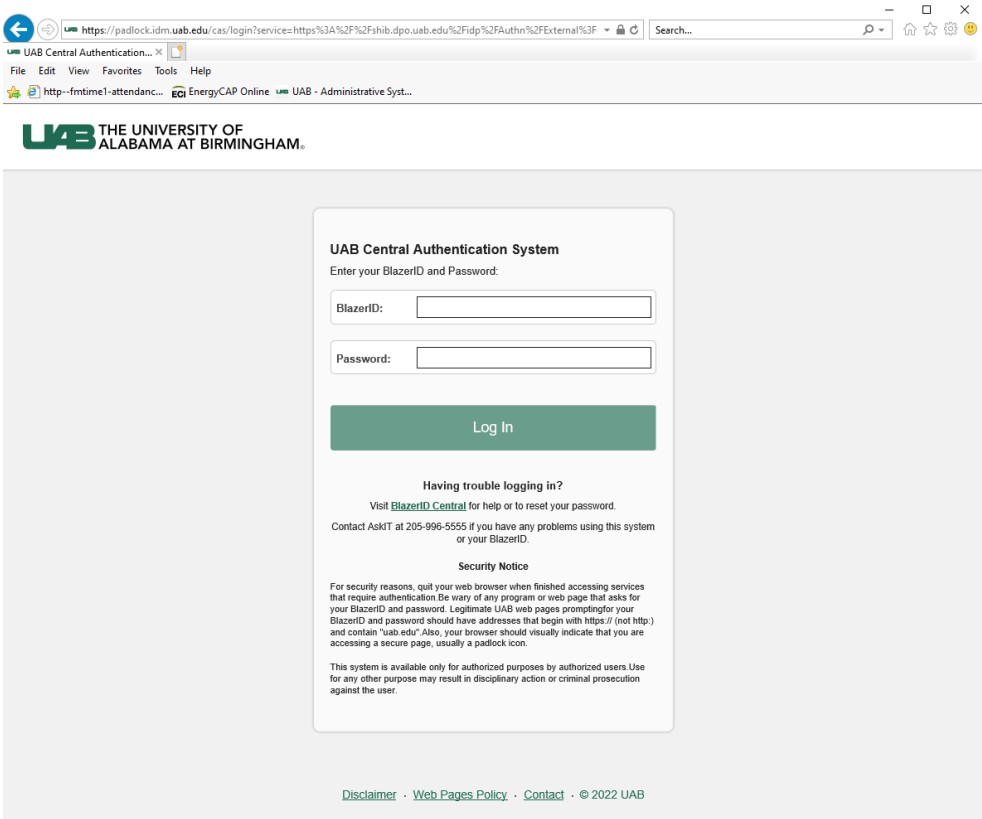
https://padlock.idm.uab.edu/cas/login?service=https%3A%2F%2Fshib.dpo.uab.edu%2Fidp%2FAuthn%2FExternal%3F

Search...

UAB Central Authentication... ×

File Edit View Favorites Tools Help

http--fmtime1-attendanc... EnergyCAP Online UAB - Administrative Syst...

UAB THE UNIVERSITY OF ALABAMA AT BIRMINGHAM.

UAB Central Authentication System

Enter your BlazerID and Password:

BlazerID:

Password:

Log In

Having trouble logging in?

Visit BlazerID Central for help or to reset your password.

Contact AskIT at 205-996-5555 if you have any problems using this system or your BlazerID.

Security Notice

For security reasons, quit your web browser when finished accessing services that require authentication.Be wary of any program or web page that asks for your BlazerID and password. Legitimate UAB web pages promptingfor your BlazerID and password should have addresses that begin with https:// (not http:) and contain "uab.edu".Also, your browser should visually indicate that you are accessing a secure page, usually a padlock icon.

This system is available only for authorized purposes by authorized users.Use for any other purpose may result in disciplinary action or criminal prosecution against the user.

Disclaimer · Web Pages Policy · Contact · © 2022 UAB